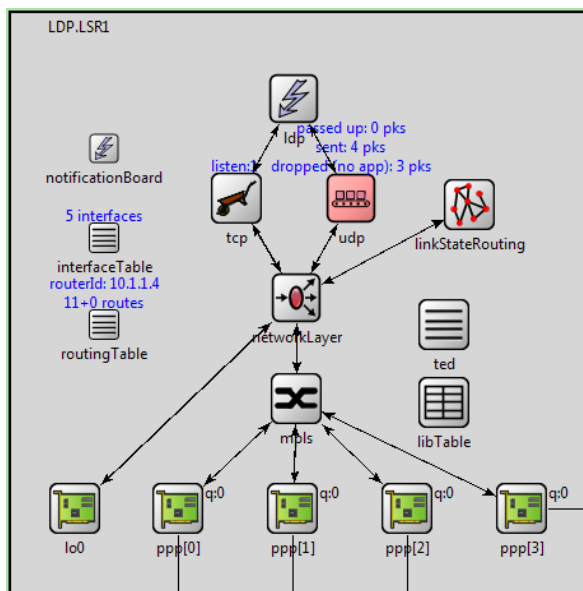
LDP.LSR1

ldp

passed up: 0 pks
sent: 4 pks
dropped(no app): 3 pks

notificationBoard

listen:1

tcp

udp

linkStateRouting

5 interfaces

interfaceTable

routerId: 10.1.1.4

11+0 routes

routingTable

networkLayer

ted

mpls

libTable

lo0

q:0

ppp[0]

q:0

ppp[1]

q:0

ppp[2]

q:0

ppp[3]